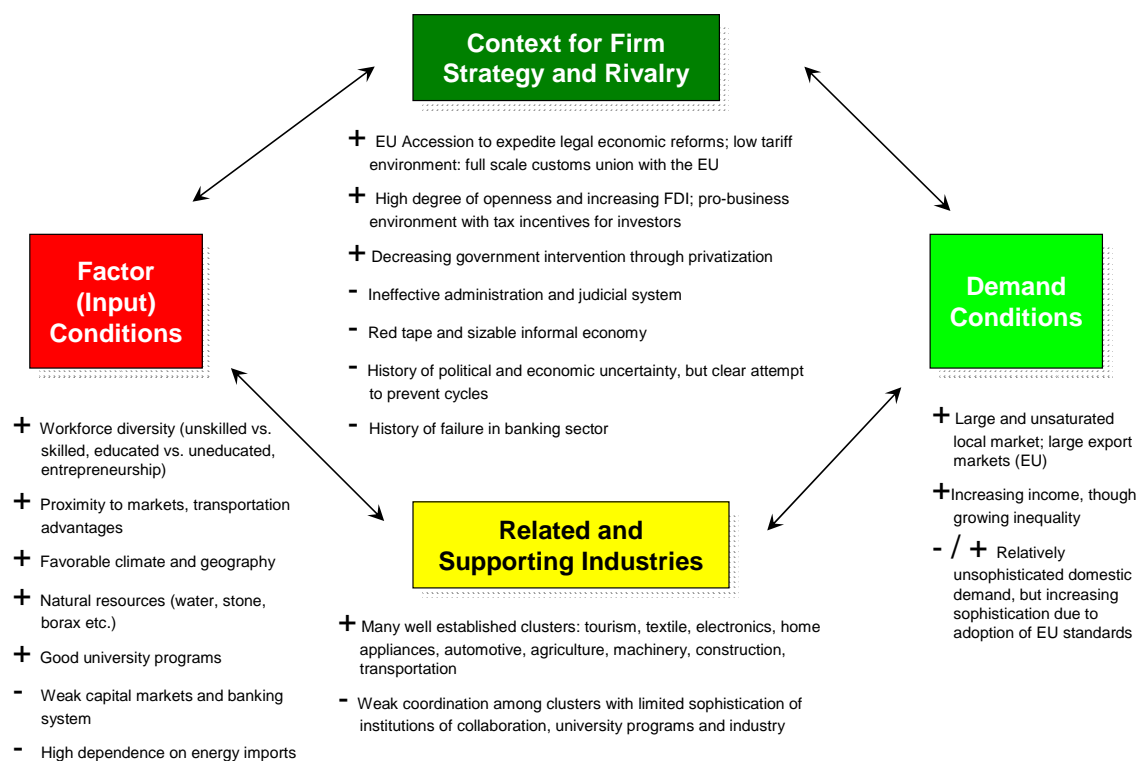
Context for Firm Strategy and Rivalry

+ EU Accession to expedite legal economic reforms; low tariff environment: full scale customs union with the EU

+ High degree of openness and increasing FDI; pro-business environment with tax incentives for investors

+ Decreasing government intervention through privatization

- Ineffective administration and judicial system

- Red tape and sizable informal economy

- History of political and economic uncertainty, but clear attempt to prevent cycles

- History of failure in banking sector

Factor (Input) Conditions

+ Workforce diversity (unskilled vs. skilled, educated vs. uneducated, entrepreneurship)

+ Proximity to markets, transportation advantages

+ Favorable climate and geography

+ Natural resources (water, stone, borax etc.)

+ Good university programs

- Weak capital markets and banking system

- High dependence on energy imports

Demand Conditions

+ Large and unsaturated local market; large export markets (EU)

+ Increasing income, though growing inequality

- / + Relatively unsophisticated domestic demand, but increasing sophistication due to adoption of EU standards

Related and Supporting Industries

+ Many well established clusters: tourism, textile, electronics, home appliances, automotive, agriculture, machinery, construction, transportation

- Weak coordination among clusters with limited sophistication of institutions of collaboration, university programs and industry